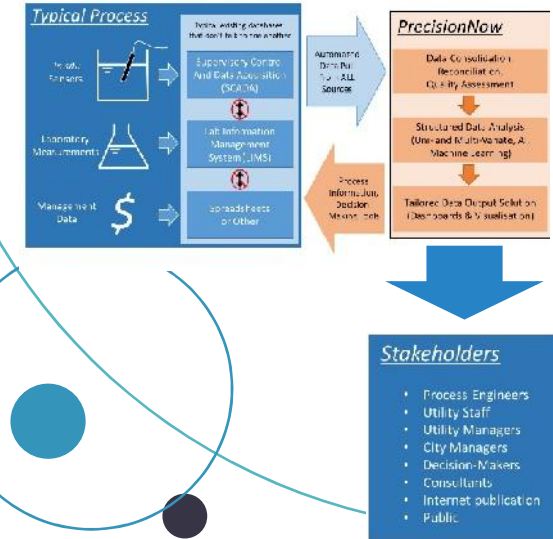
Typical Process

In-situ Sensors

Laboratory Measurements

Management Data

Typical existing databases that don't talk to one another

Supervisory Control And Data Acquisition (SCADA)

Lab Information Management System (LIMS)

Spreadsheets or Other

Automated Data Pull from ALL Sources

Process Information, Decision Making, etc.

PrecisionNow

Data Consolidation, Reconciliation, Quality Assessment

Structured Data Analysis (Uni- and Multi-Variate, AI, Machine Learning)

Tailored Data Output Solution (Dashboards & Visualisation)

Stakeholders

• Process Engineers
• Utility Staff
• Utility Managers
• City Managers
• Decision-Makers
• Consultants
• Internet publication
• Public